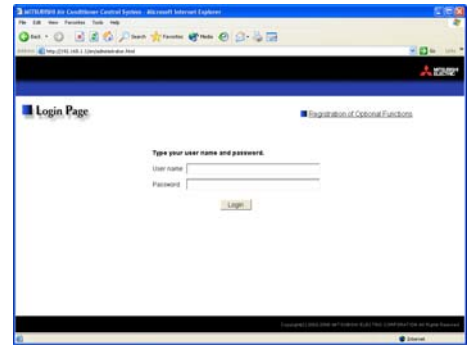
MITSUBISHI Air Conditioner Control System - Microsoft Internet Explorer
File Edit View Favorites Tools Help
Back Search Favorites Media
Address http://192.168.1.1/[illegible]/administrator.html
Go Links
MITSUBISHI ELECTRIC

Login Page

Registration of Optional Functions

Type your user name and password.
User name
Password
Login

Copyright(C) 2003-2006 MITSUBISHI ELECTRIC CORPORATION All Rights Reserved
Internet